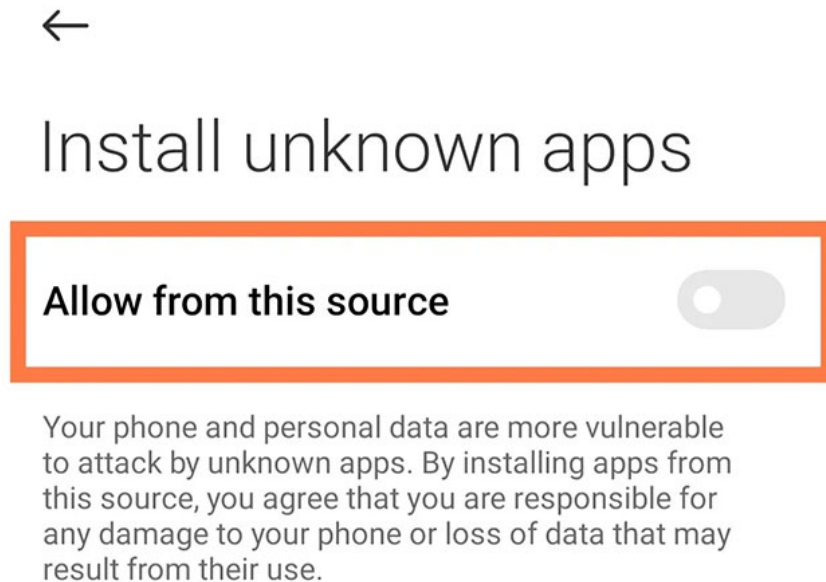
Install unknown apps

Allow from this source

Your phone and personal data are more vulnerable to attack by unknown apps. By installing apps from this source, you agree that you are responsible for any damage to your phone or loss of data that may result from their use.